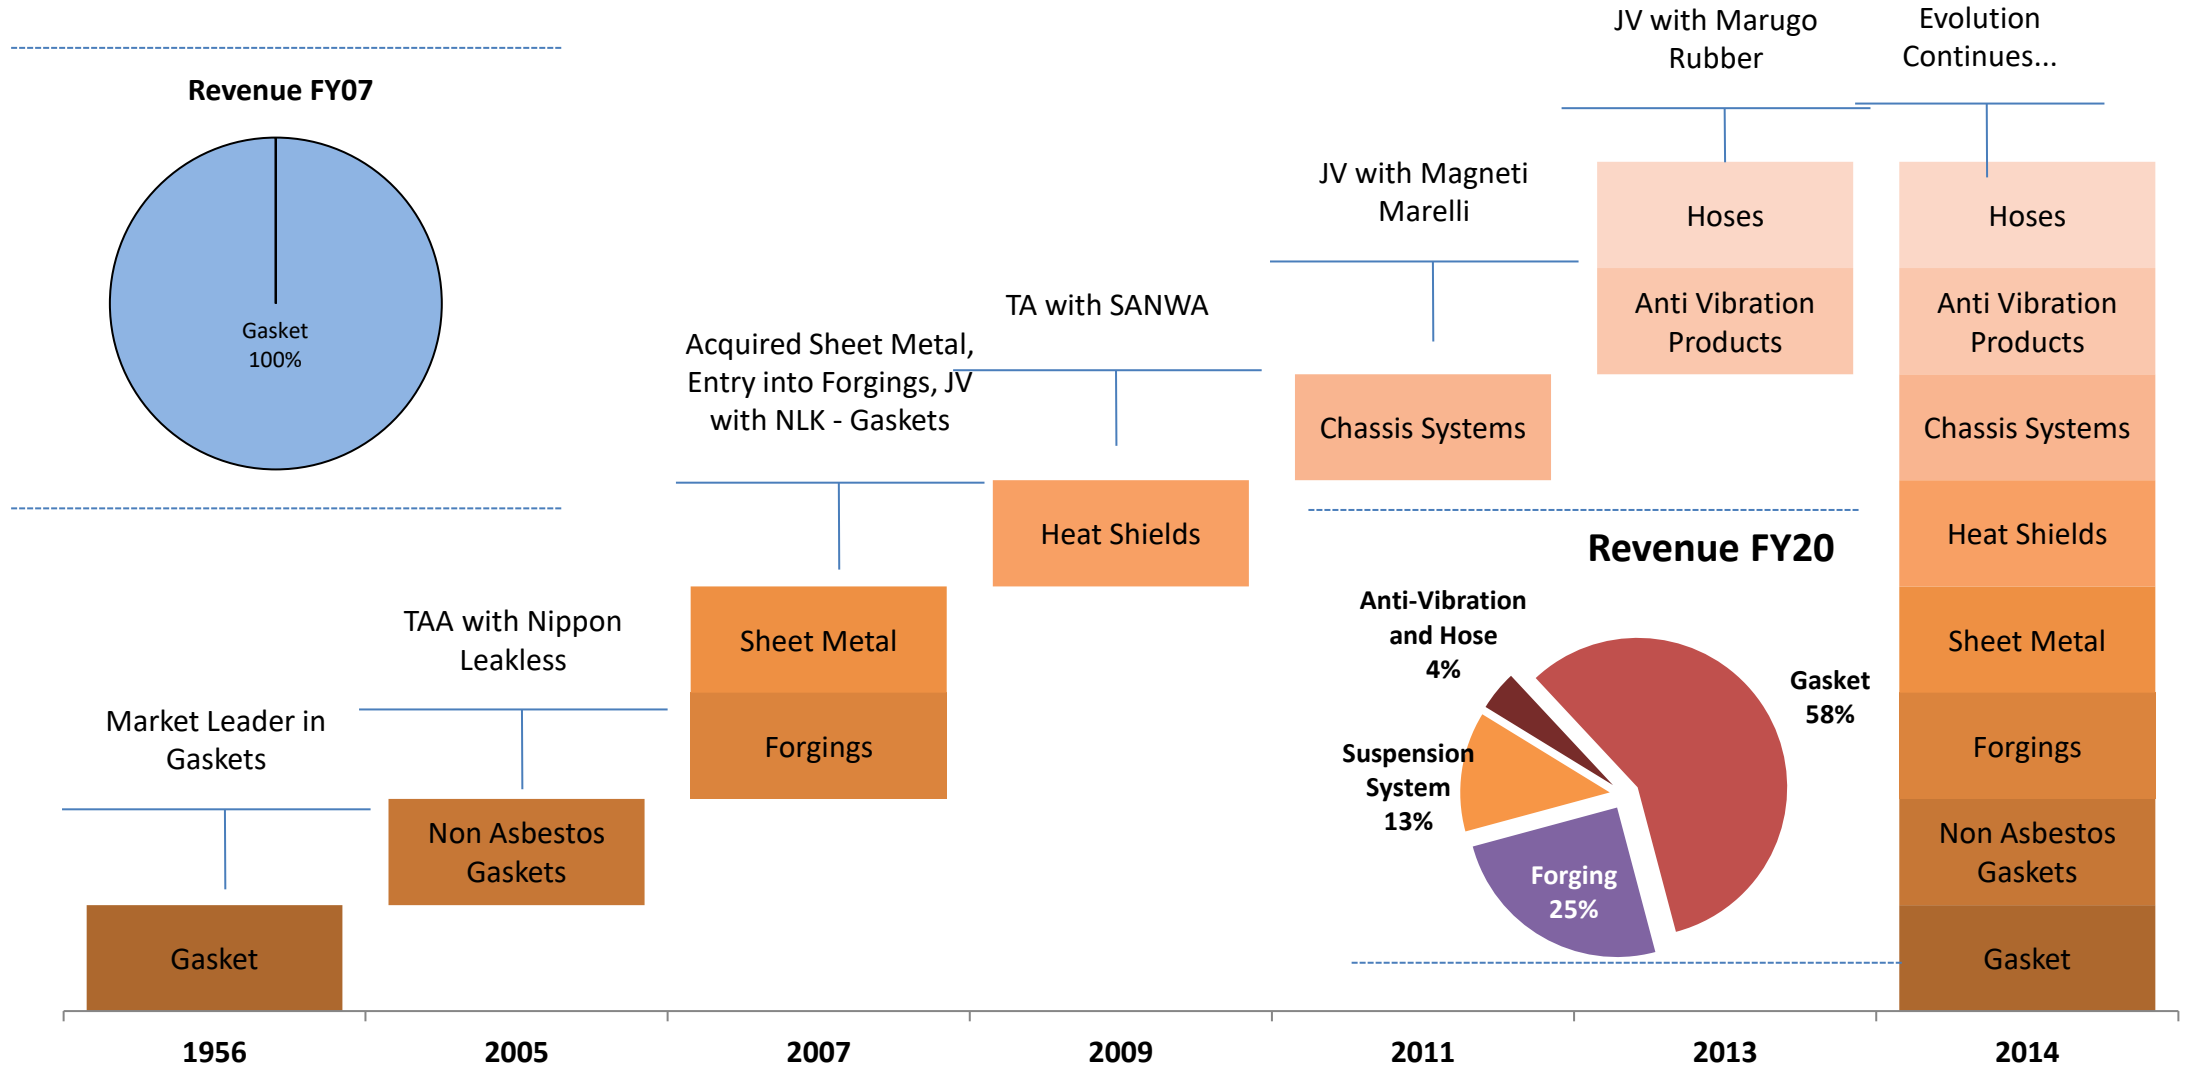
Revenue FY07

Gasket 100%

JV with Marugo Rubber

Evolution Continues...

JV with Magneti Marelli

TA with SANWA

Acquired Sheet Metal, Entry into Forgings, JV with NLK - Gaskets

TAA with Nippon Leakless

Market Leader in Gaskets

Gasket

Non Asbestos Gaskets

Sheet Metal

Forgings

Heat Shields

Chassis Systems

Hoses

Anti Vibration Products

Hoses

Anti Vibration Products

Chassis Systems

Heat Shields

Sheet Metal

Forgings

Non Asbestos Gaskets

Gasket

Revenue FY20

Anti-Vibration and Hose 4%

Gasket 58%

Suspension System 13%

Forging 25%

1956 2005 2007 2009 2011 2013 2014